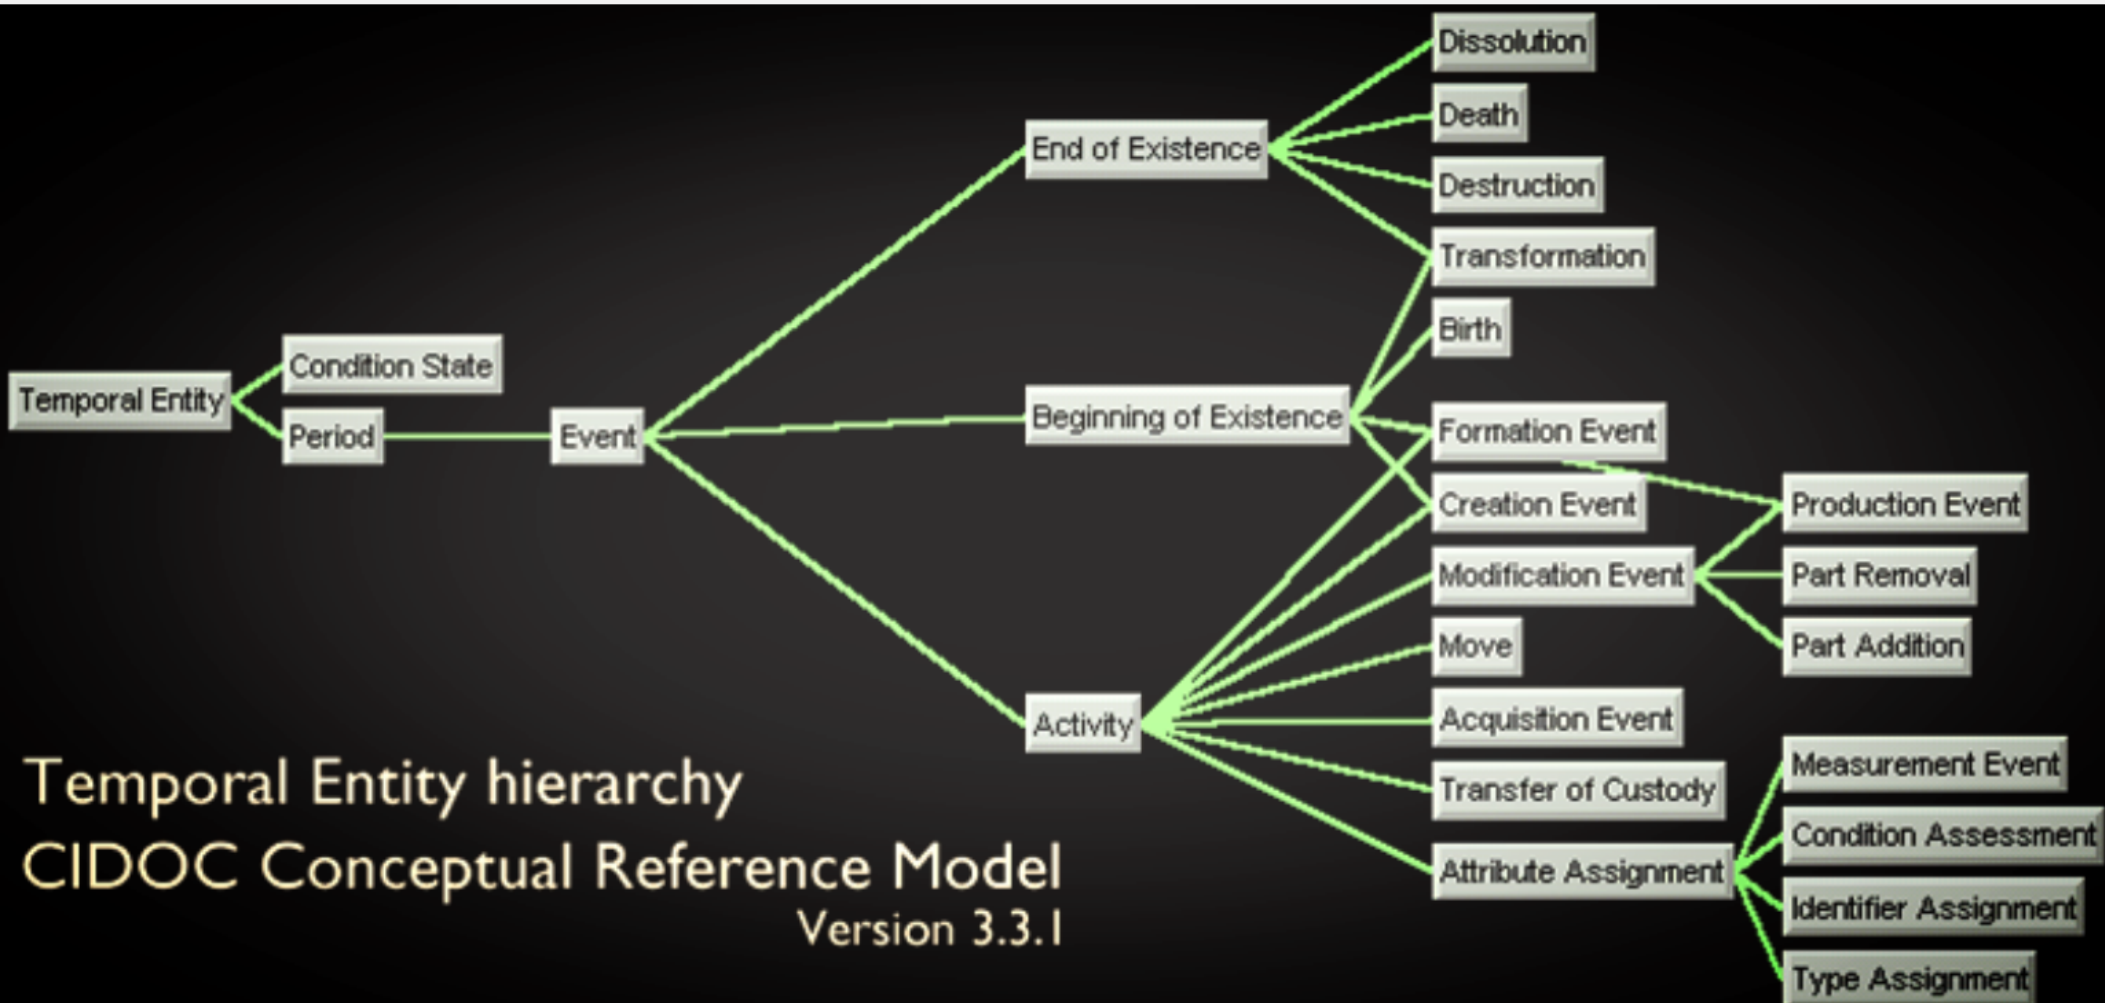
Temporal Entity
Condition State
Period
Event
End of Existence
Beginning of Existence
Activity
Dissolution
Death
Destruction
Transformation
Birth
Formation Event
Creation Event
Modification Event
Move
Acquisition Event
Transfer of Custody
Attribute Assignment
Production Event
Part Removal
Part Addition
Measurement Event
Condition Assessment
Identifier Assignment
Type Assignment

Temporal Entity hierarchy
CIDOC Conceptual Reference Model
Version 3.3.1